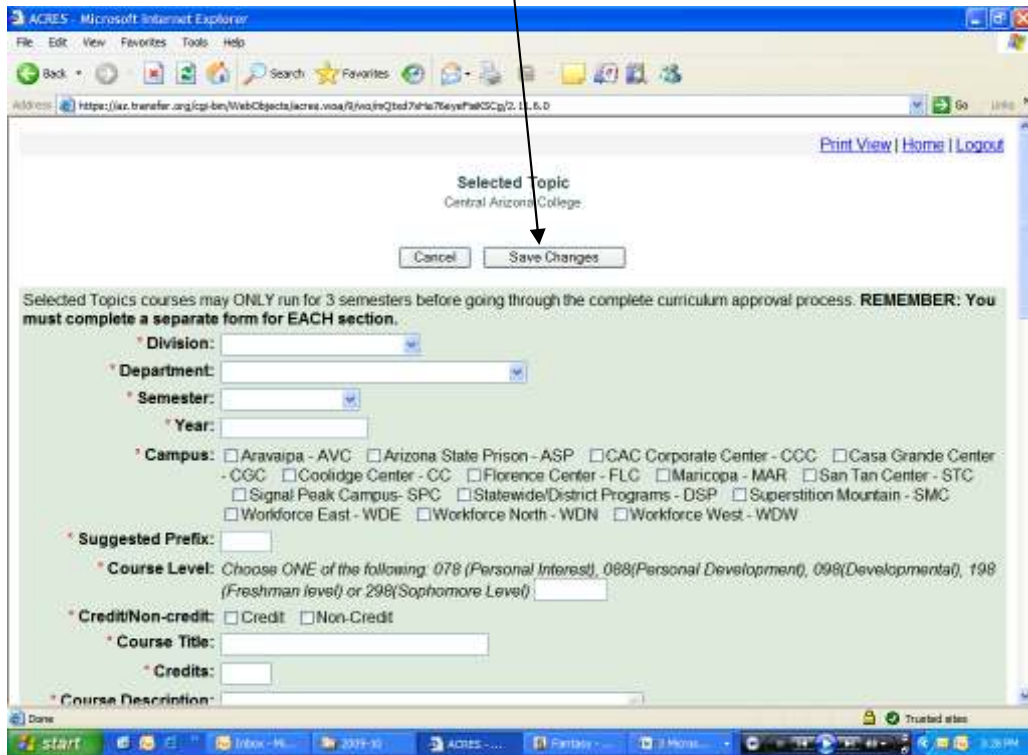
ACRES - Microsoft Internet Explorer

File Edit View Favorites Tools Help

Back Search Favorites

Address https://az.transfer.org/cgi-bin/WebObjects/acres.woa/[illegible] Go Links

Print View | Home | Logout

Selected Topic
Central Arizona College

Cancel Save Changes

Selected Topics courses may ONLY run for 3 semesters before going through the complete curriculum approval process. **REMEMBER: You must complete a separate form for EACH section.**

* **Division:**

* **Department:**

* **Semester:**

* **Year:**

* **Campus:** Aravaipa - AVC Arizona State Prison - ASP CAC Corporate Center - CCC Casa Grande Center - CGC Coolidge Center - CC Florence Center - FLC Maricopa - MAR San Tan Center - STC Signal Peak Campus- SPC Statewide/District Programs - DSP Superstition Mountain - SMC Workforce East - WDE Workforce North - WDN Workforce West - WDW

* **Suggested Prefix:**

* **Course Level:** *Choose ONE of the following: 078 (Personal Interest), 088(Personal Development), 098(Developmental), 198 (Freshman level) or 298(Sophomore Level)*

* **Credit/Non-credit:** Credit Non-Credit

* **Course Title:**

* **Credits:**

* **Course Description:**

Done Trusted sites

start Inbox - Mi... 2009-10 ACRES - ... Fantasy - ... 3 Micros... 3:28 PM